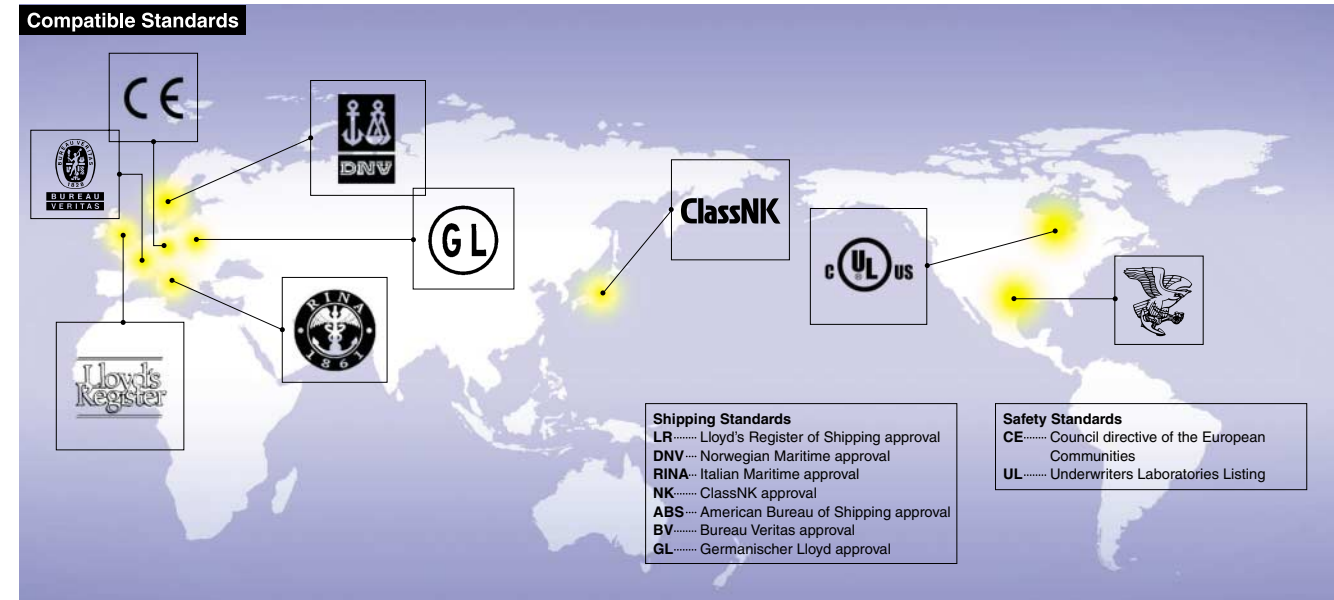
Compatible Standards

CE

BUREAU VERITAS 1828
BUREAU VERITAS

DNV

GL

RINA 1861

Lloyd's Register

ClassNK

c UL us

Shipping Standards
LR········ Lloyd's Register of Shipping approval
DNV···· Norwegian Maritime approval
RINA··· Italian Maritime approval
NK········ ClassNK approval
ABS···· American Bureau of Shipping approval
BV········ Bureau Veritas approval
GL········ Germanischer Lloyd approval

Safety Standards
CE········ Council directive of the European Communities
UL········ Underwriters Laboratories Listing